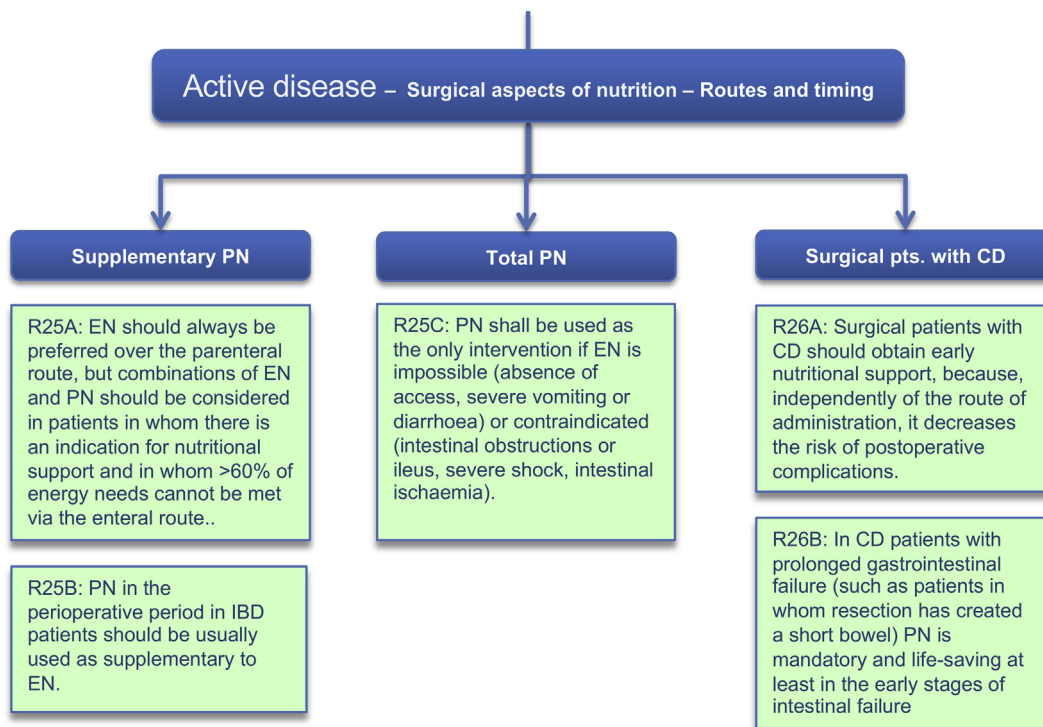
Active disease – Surgical aspects of nutrition – Routes and timing

Supplementary PN

R25A: EN should always be preferred over the parenteral route, but combinations of EN and PN should be considered in patients in whom there is an indication for nutritional support and in whom >60% of energy needs cannot be met via the enteral route..

R25B: PN in the perioperative period in IBD patients should be usually used as supplementary to EN.

Total PN

R25C: PN shall be used as the only intervention if EN is impossible (absence of access, severe vomiting or diarrhoea) or contraindicated (intestinal obstructions or ileus, severe shock, intestinal ischaemia).

Surgical pts. with CD

R26A: Surgical patients with CD should obtain early nutritional support, because, independently of the route of administration, it decreases the risk of postoperative complications.

R26B: In CD patients with prolonged gastrointestinal failure (such as patients in whom resection has created a short bowel) PN is mandatory and life-saving at least in the early stages of intestinal failure